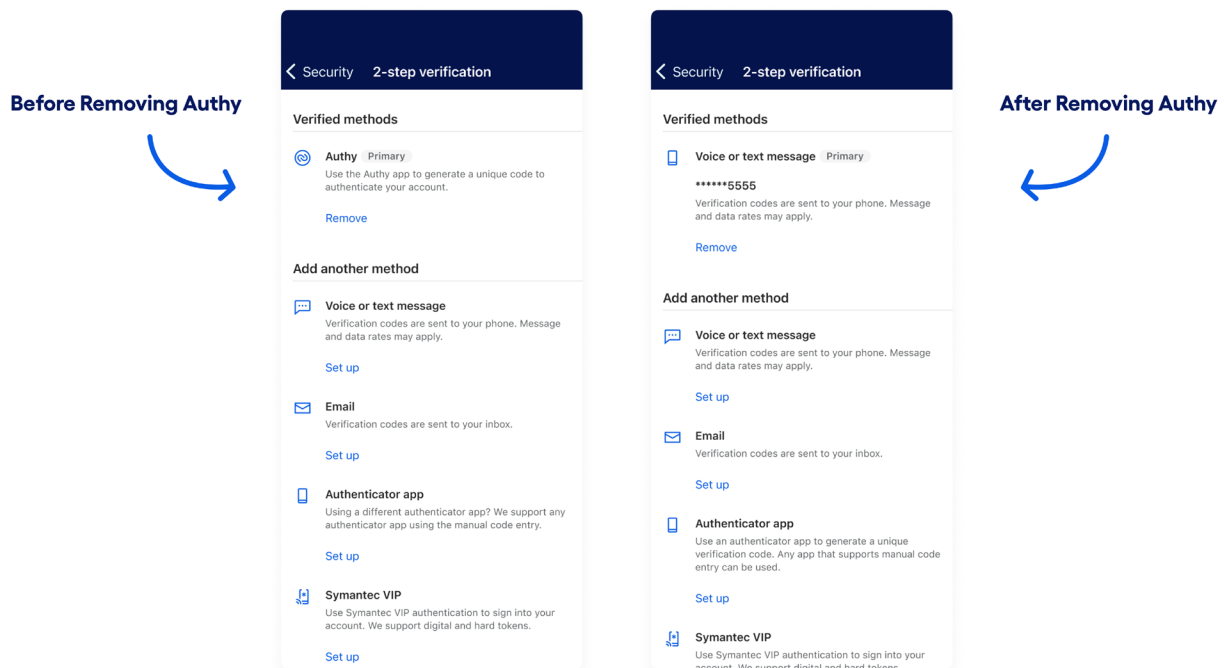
Before Removing Authy

Security 2-step verification

Verified methods

Authy Primary
Use the Authy app to generate a unique code to authenticate your account.

Remove

Add another method

Voice or text message
Verification codes are sent to your phone. Message and data rates may apply.

Set up

Email
Verification codes are sent to your inbox.

Set up

Authenticator app
Using a different authenticator app? We support any authenticator app using the manual code entry.

Set up

Symantec VIP
Use Symantec VIP authentication to sign into your account. We support digital and hard tokens.

Set up

Security 2-step verification

Verified methods

Voice or text message Primary
******5555
Verification codes are sent to your phone. Message and data rates may apply.

Remove

Add another method

Voice or text message
Verification codes are sent to your phone. Message and data rates may apply.

Set up

Email
Verification codes are sent to your inbox.

Set up

Authenticator app
Use an authenticator app to generate a unique verification code. Any app that supports manual code entry can be used.

Set up

Symantec VIP
Use Symantec VIP authentication to sign into your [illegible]

After Removing Authy